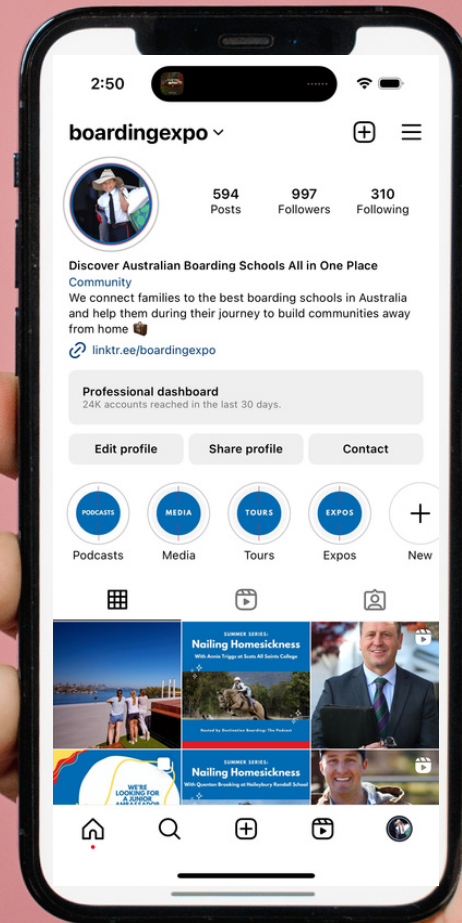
2:50

boardingexpo

594 Posts
997 Followers
310 Following

Discover Australian Boarding Schools All in One Place
Community
We connect families to the best boarding schools in Australia and help them during their journey to build communities away from home 💼

linktr.ee/boardingexpo

Professional dashboard
24K accounts reached in the last 30 days.

Edit profile
Share profile
Contact

PODCASTS
Podcasts
MEDIA
Media
TOURS
Tours
EXPOS
Expos
New

SUMMER SERIES:
Nailing Homesickness
With Annie Triggs at Scots All Saints College
Hosted by Destination Boarding: The Podcast

WE'RE LOOKING FOR A JUNIOR AMBASSADOR

SUMMER SERIES:
Nailing Homesickness
With Quenton Brooking at Holleybury Kendall School